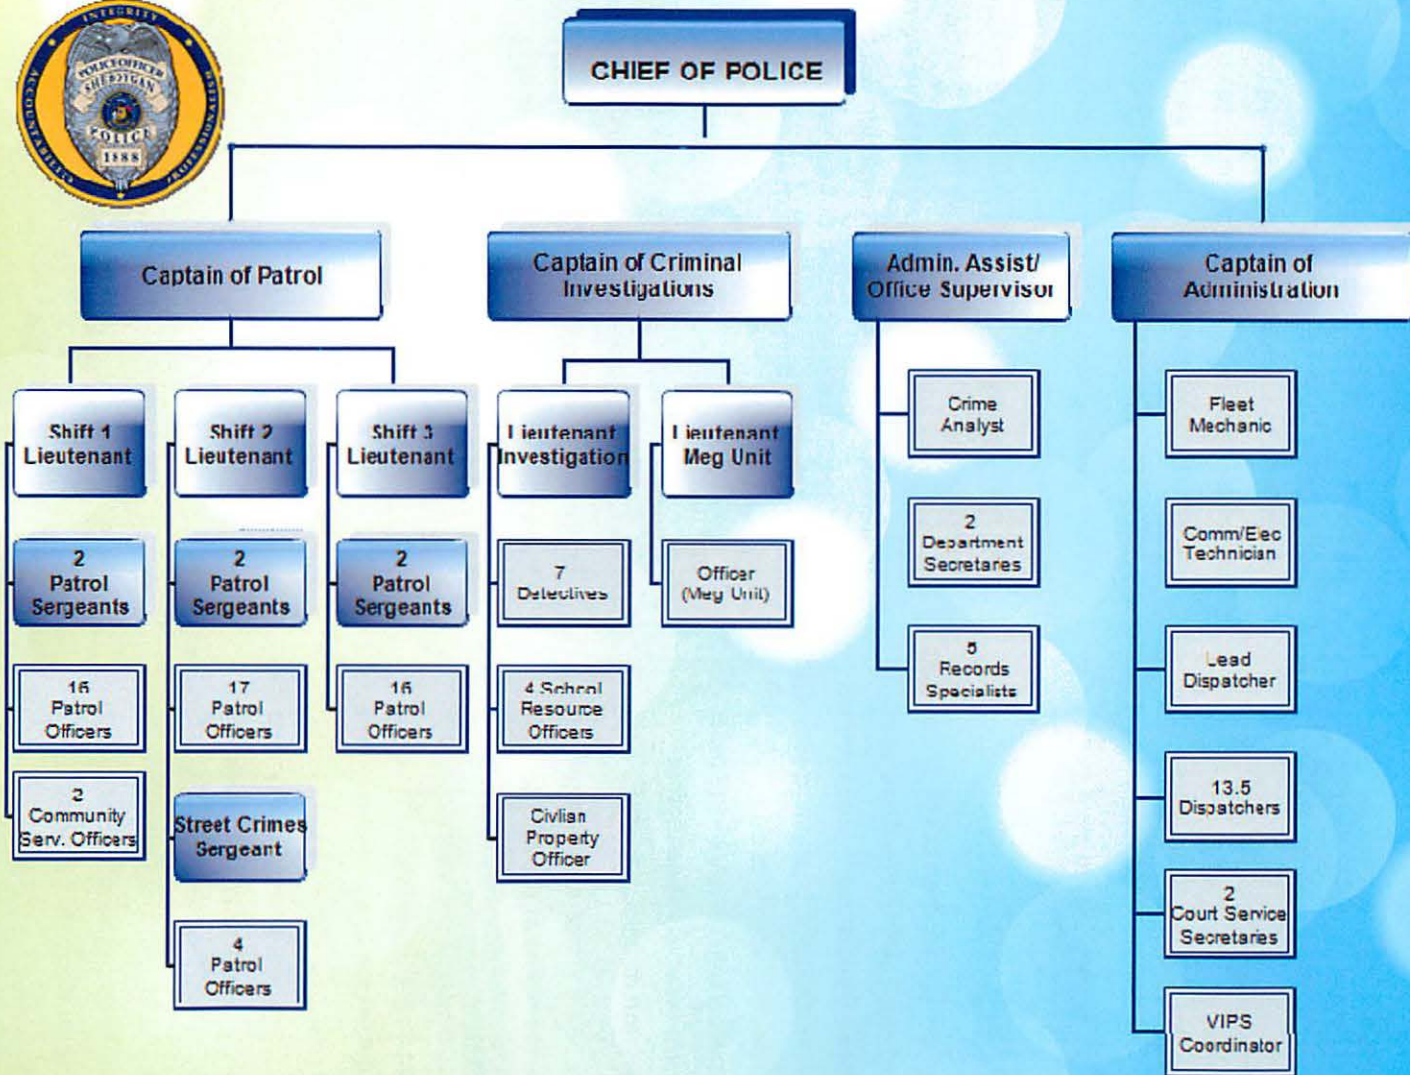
INTEGRITY
POLICE OFFICER
SHERIDAN
POLICE
1888
ACCOUNTABILITY
PROFESSIONALISM

CHIEF OF POLICE

Captain of Patrol

Captain of Criminal Investigations

Admin. Assist/ Office Supervisor

Captain of Administration

Shift 1 Lieutenant

Shift 2 Lieutenant

Shift 3 Lieutenant

Lieutenant Investigation

Lieutenant Meg Unit

2 Patrol Sergeants

2 Patrol Sergeants

2 Patrol Sergeants

7 Detectives

Officer (Meg Unit)

16 Patrol Officers

17 Patrol Officers

16 Patrol Officers

4 School Resource Officers

2 Community Serv. Officers

Street Crimes Sergeant

Civilian Property Officer

4 Patrol Officers

Crime Analyst

2 Department Secretaries

5 Records Specialists

Fleet Mechanic

Comm/Elec Technician

Lead Dispatcher

13.5 Dispatchers

2 Court Service Secretaries

VIPS Coordinator